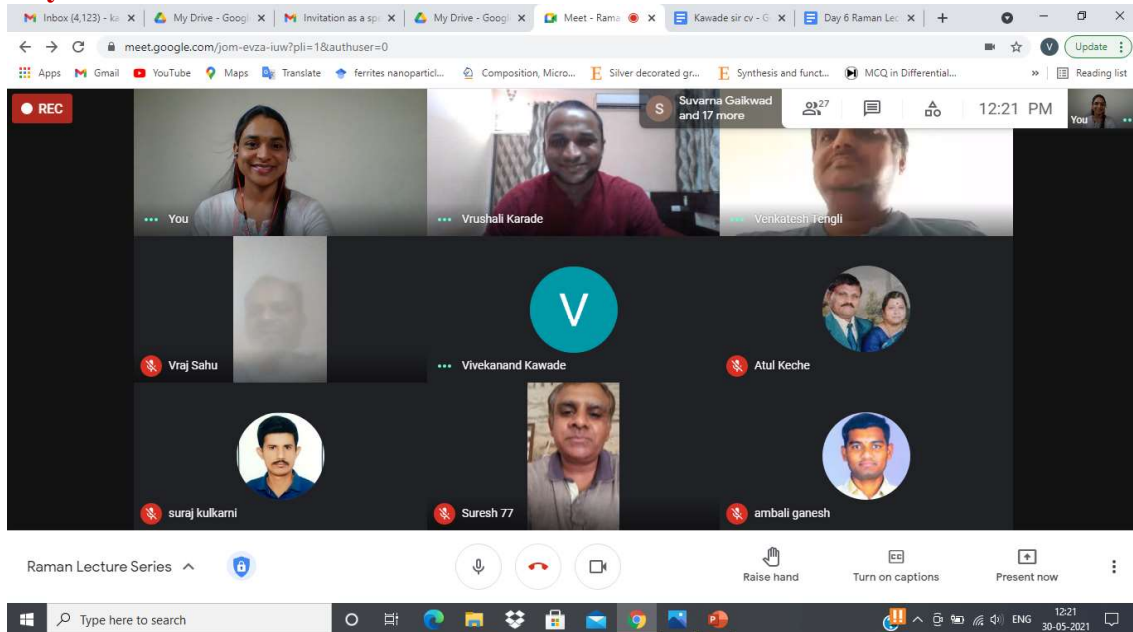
Inbox (4,123) - ka × | My Drive - Googl × | Invitation as a sp × | My Drive - Googl × | Meet - Rama × | Kawade sir cv - G × | Day 6 Raman Lec × | +

meet.google.com/jom-evza-iuw?pli=1&authuser=0

Update

Apps Gmail YouTube Maps Translate ferrites nanoparticl... Composition, Micro... Silver decorated gr... Synthesis and funct... MCQ in Differential... » Reading list

REC

S Suvarna Gaikwad and 17 more

27

12:21 PM

You

You

Vrushali Karade

Venkatesh Tengli

Vraj Sahu

V

Vivekanand Kawade

Atul Keche

suraj kulkarni

Suresh 77

ambali ganesh

Raman Lecture Series

Raise hand

Turn on captions

Present now

Type here to search

ENG 12:21 30-05-2021